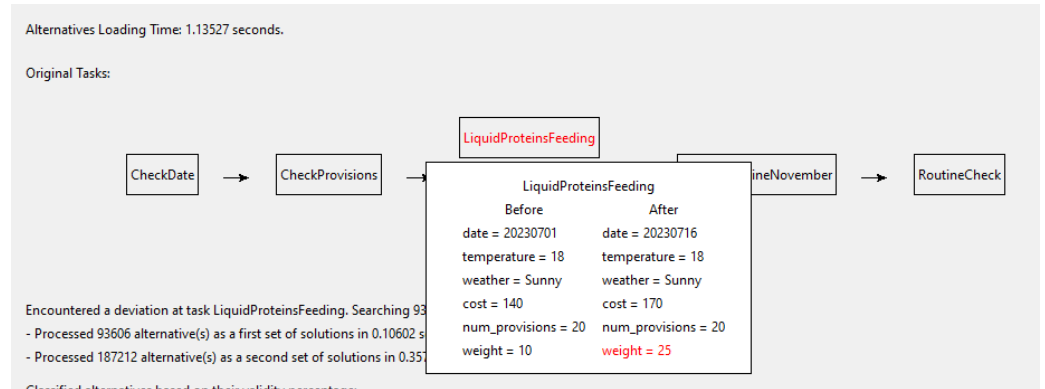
Alternatives Loading Time: 1.13527 seconds.

Original Tasks:

LiquidProteinsFeeding

CheckDate → CheckProvisions → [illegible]ineNovember → RoutineCheck

LiquidProteinsFeeding

| Before | After |
|---|---|
| date = 20230701 | date = 20230716 |
| temperature = 18 | temperature = 18 |
| weather = Sunny | weather = Sunny |
| cost = 140 | cost = 170 |
| num_provisions = 20 | num_provisions = 20 |
| weight = 10 | weight = 25 |

Encountered a deviation at task LiquidProteinsFeeding. Searching 93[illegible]

- Processed 93606 alternative(s) as a first set of solutions in 0.10602 s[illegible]

- Processed 187212 alternative(s) as a second set of solutions in 0.357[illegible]

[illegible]